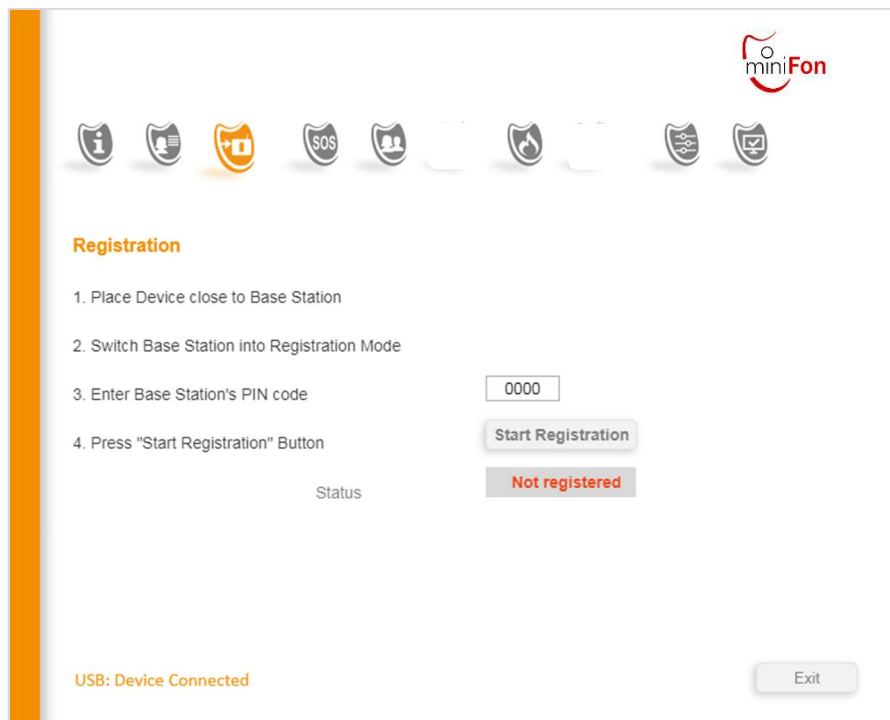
miniFon

SOS

Registration

1. Place Device close to Base Station

2. Switch Base Station into Registration Mode

3. Enter Base Station's PIN code

0000

4. Press "Start Registration" Button

Start Registration

Status

Not registered

USB: Device Connected

Exit